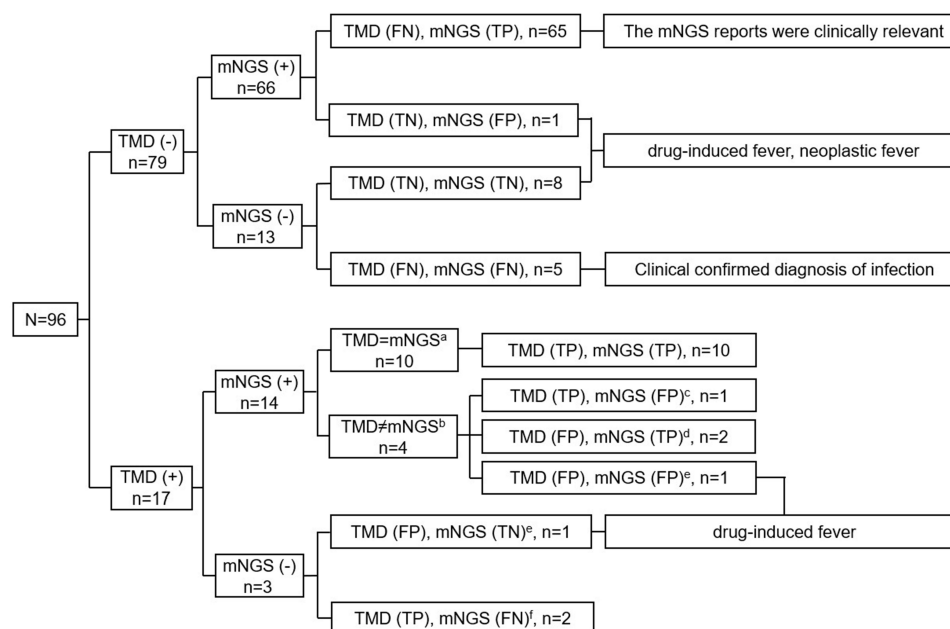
N=96

TMD (-)
n=79

mNGS (+)
n=66

TMD (FN), mNGS (TP), n=65

The mNGS reports were clinically relevant

TMD (TN), mNGS (FP), n=1

drug-induced fever, neoplastic fever

mNGS (-)
n=13

TMD (TN), mNGS (TN), n=8

TMD (FN), mNGS (FN), n=5

Clinical confirmed diagnosis of infection

TMD (+)
n=17

mNGS (+)
n=14

TMD=mNGS$^{a}$
n=10

TMD (TP), mNGS (TP), n=10

TMD≠mNGS$^{b}$
n=4

TMD (TP), mNGS (FP)$^{c}$, n=1

TMD (FP), mNGS (TP)$^{d}$, n=2

TMD (FP), mNGS (FP)$^{e}$, n=1

mNGS (-)
n=3

TMD (FP), mNGS (TN)$^{e}$, n=1

drug-induced fever

TMD (TP), mNGS (FN)$^{f}$, n=2